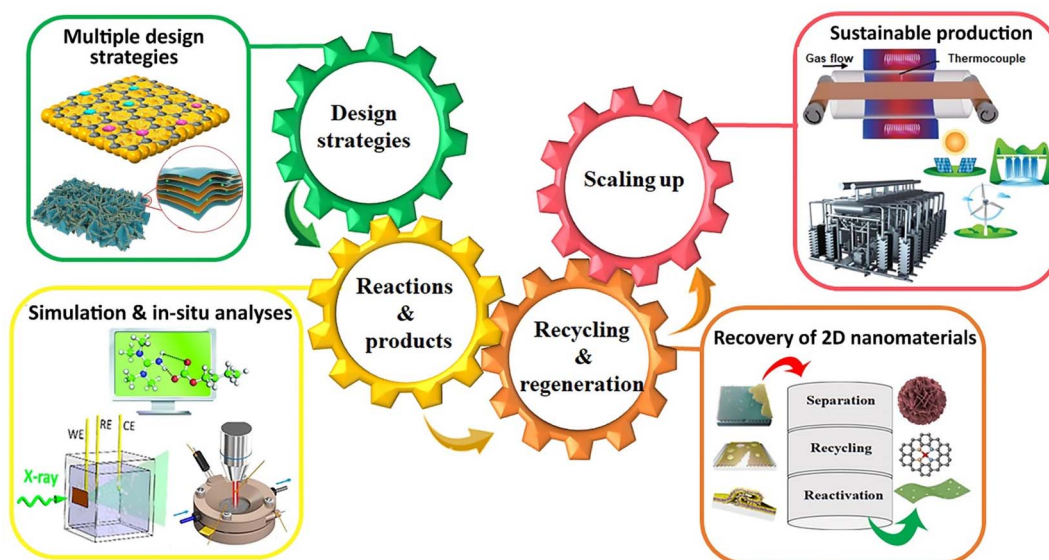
Multiple design strategies

Design strategies

Sustainable production

Gas flow

Thermocouple

Scaling up

Reactions & products

Simulation & in-situ analyses

Recycling & regeneration

Recovery of 2D nanomaterials

WE

RE

CE

X-ray

Separation

Recycling

Reactivation